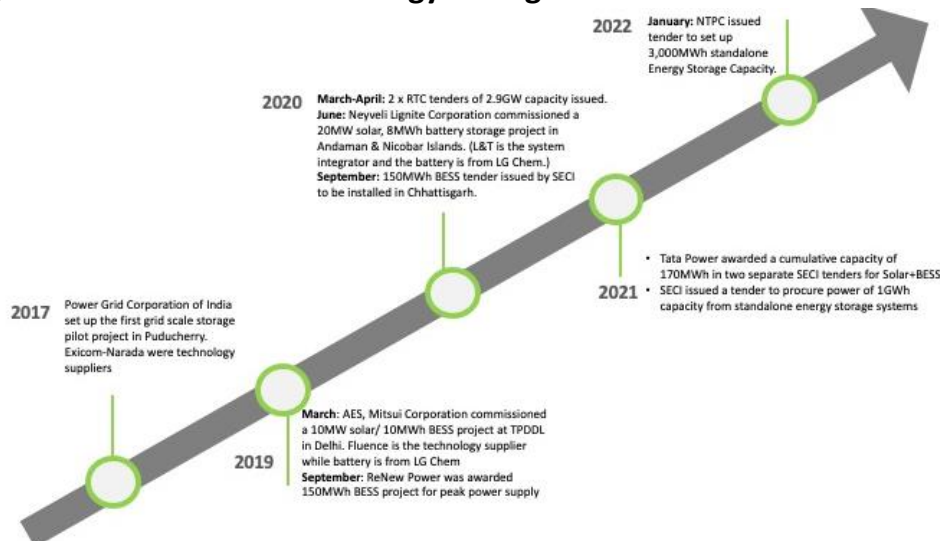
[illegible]

2022 **January:** NTPC issued tender to set up 3,000MWh standalone Energy Storage Capacity.

2020 **March-April:** 2 x RTC tenders of 2.9GW capacity issued.
**June:** Neyveli Lignite Corporation commissioned a 20MW solar, 8MWh battery storage project in Andaman & Nicobar Islands. (L&T is the system integrator and the battery is from LG Chem.)
**September:** 150MWh BESS tender issued by SECI to be installed in Chhattisgarh.

2021
- Tata Power awarded a cumulative capacity of 170MWh in two separate SECI tenders for Solar+BESS
- SECI issued a tender to procure power of 1GWh capacity from standalone energy storage systems

2017 Power Grid Corporation of India set up the first grid scale storage pilot project in Puducherry. Exicom-Narada were technology suppliers

2019 **March**: AES, Mitsui Corporation commissioned a 10MW solar/ 10MWh BESS project at TPDDL in Delhi. Fluence is the technology supplier while battery is from LG Chem
**September**: ReNew Power was awarded 150MWh BESS project for peak power supply